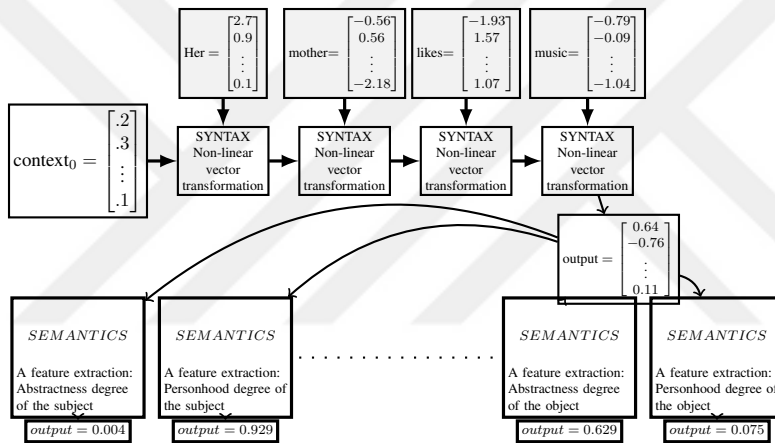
Her = $\begin{bmatrix} 2.7 \\ 0.9 \\ \vdots \\ 0.1 \end{bmatrix}$

mother= $\begin{bmatrix} -0.56 \\ 0.56 \\ \vdots \\ -2.18 \end{bmatrix}$

likes= $\begin{bmatrix} -1.93 \\ 1.57 \\ \vdots \\ 1.07 \end{bmatrix}$

music= $\begin{bmatrix} -0.79 \\ -0.09 \\ \vdots \\ -1.04 \end{bmatrix}$

$\text{context}_0 = \begin{bmatrix} .2 \\ .3 \\ \vdots \\ .1 \end{bmatrix}$

SYNTAX Non-linear vector transformation

SYNTAX Non-linear vector transformation

SYNTAX Non-linear vector transformation

SYNTAX Non-linear vector transformation

output = $\begin{bmatrix} 0.64 \\ -0.76 \\ \vdots \\ 0.11 \end{bmatrix}$

SEMANTICS

A feature extraction: Abstractness degree of the subject

$output = 0.004$

SEMANTICS

A feature extraction: Personhood degree of the subject

$output = 0.929$

. . . . . . . . . . . .

SEMANTICS

A feature extraction: Abstractness degree of the object

$output = 0.629$

SEMANTICS

A feature extraction: Personhood degree of the object

$output = 0.075$